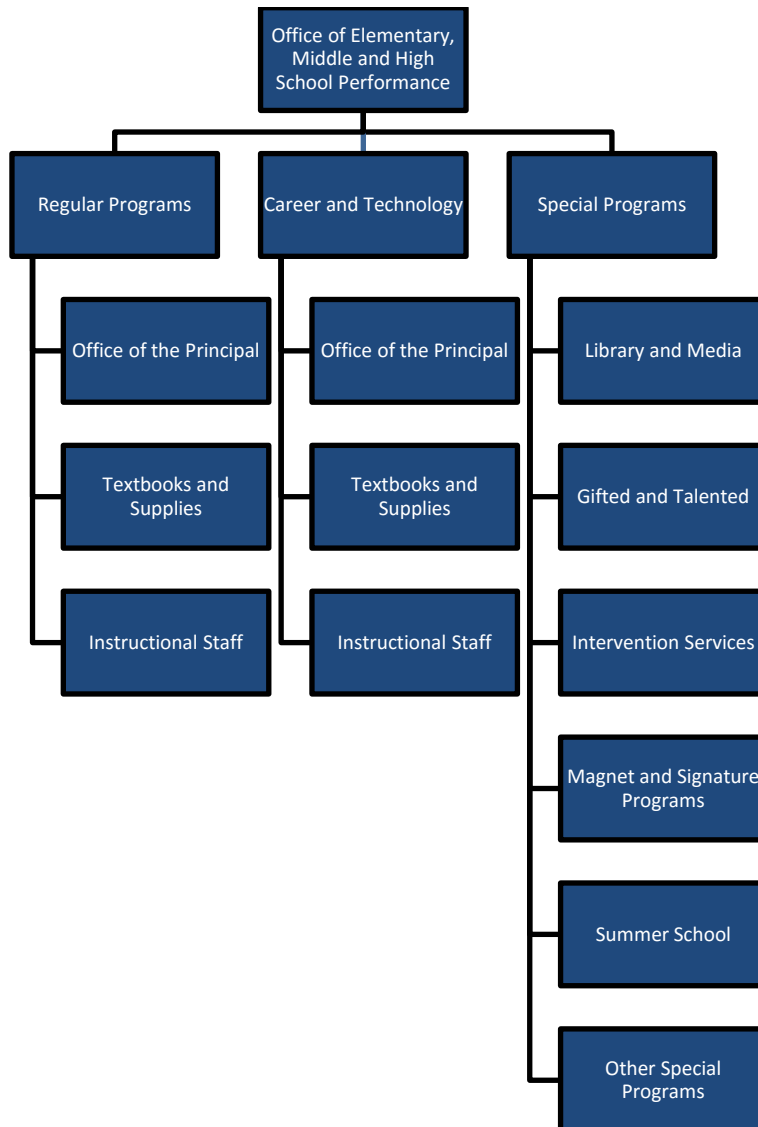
Office of Elementary, Middle and High School Performance

Regular Programs

Office of the Principal

Textbooks and Supplies

Instructional Staff

Career and Technology

Office of the Principal

Textbooks and Supplies

Instructional Staff

Special Programs

Library and Media

Gifted and Talented

Intervention Services

Magnet and Signature Programs

Summer School

Other Special Programs